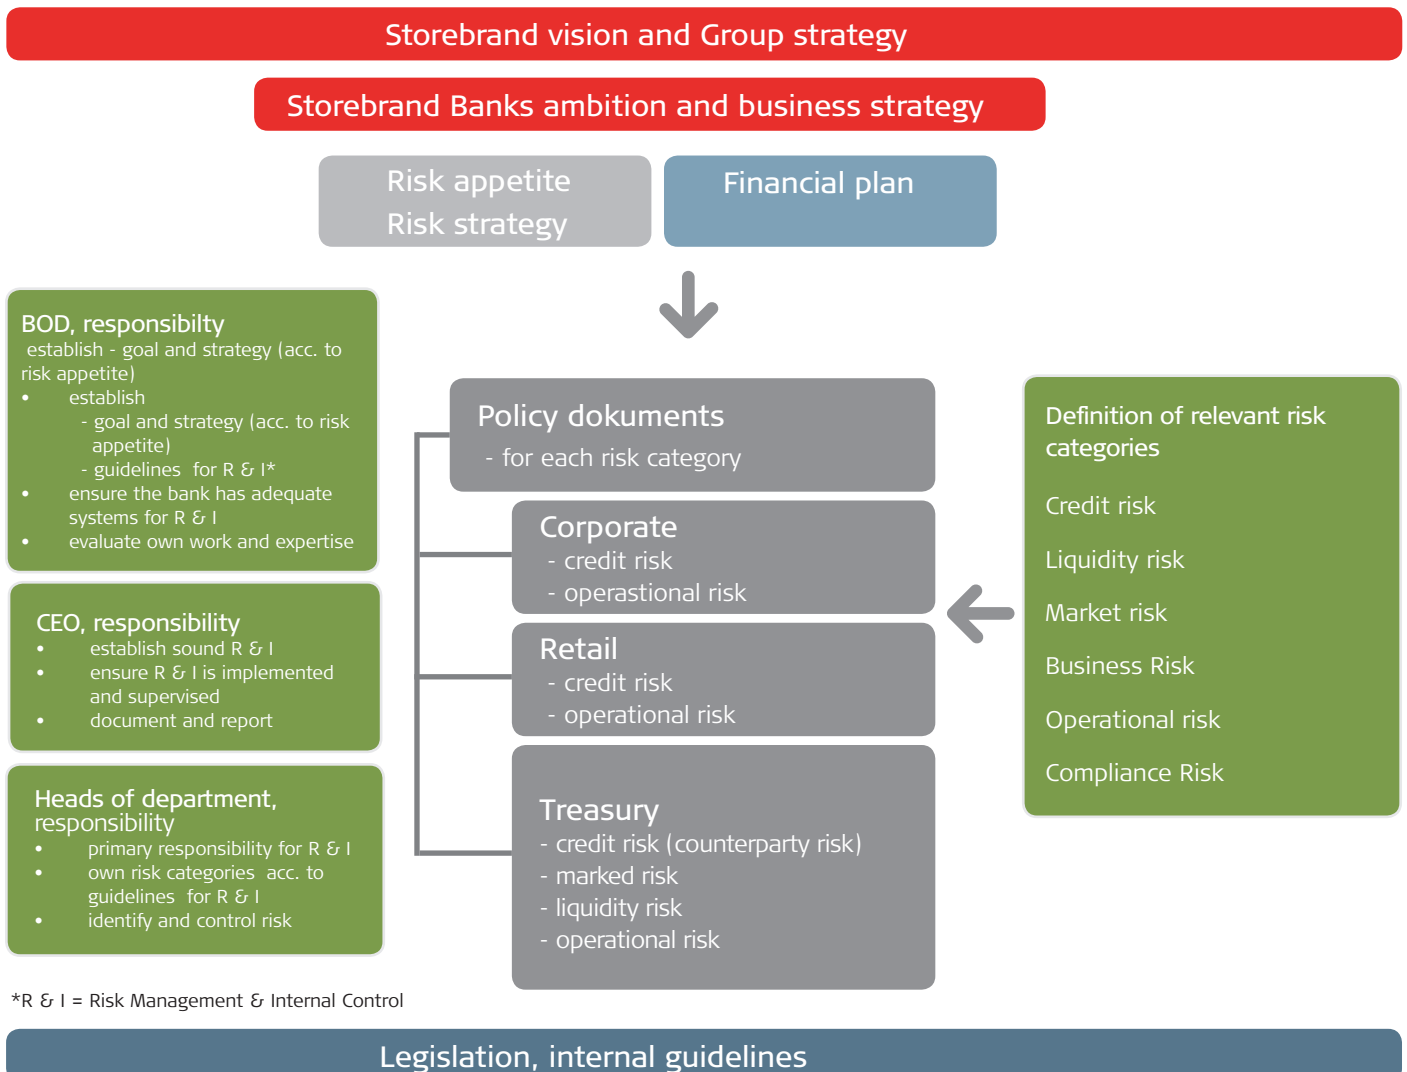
Storebrand vision and Group strategy

Storebrand Banks ambition and business strategy

Risk appetite
Risk strategy

Financial plan

BOD, responsibilty
establish - goal and strategy (acc. to risk appetite)
• establish
- goal and strategy (acc. to risk appetite)
- guidelines for R & I*
• ensure the bank has adequate systems for R & I
• evaluate own work and expertise

CEO, responsibility
• establish sound R & I
• ensure R & I is implemented and supervised
• document and report

Heads of department, responsibility
• primary responsibility for R & I
• own risk categories acc. to guidelines for R & I
• identify and control risk

*R & I = Risk Management & Internal Control

Policy dokuments
- for each risk category

Corporate
- credit risk
- operastional risk

Retail
- credit risk
- operational risk

Treasury
- credit risk (counterparty risk)
- marked risk
- liquidity risk
- operational risk

Definition of relevant risk categories

Credit risk

Liquidity risk

Market risk

Business Risk

Operational risk

Compliance Risk

Legislation, internal guidelines